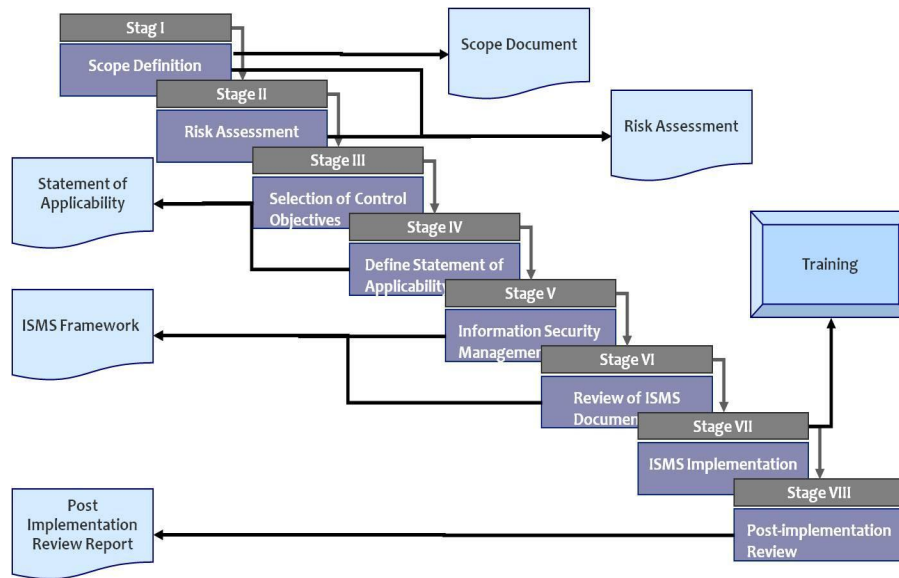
Stag I
Scope Definition

Scope Document

Stage II
Risk Assessment

Risk Assessment

Statement of Applicability

Stage III
Selection of Control Objectives

Stage IV
Define Statement of Applicability

Training

ISMS Framework

Stage V
Information Security Managemen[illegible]

Stage VI
Review of ISMS Documen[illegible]

Stage VII
ISMS Implementation

Post Implementation Review Report

Stage VIII
Post-implementation Review